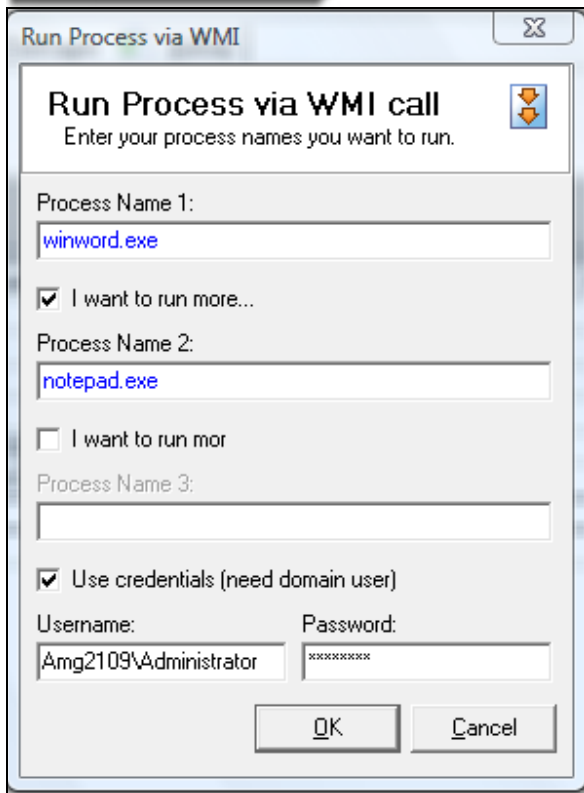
Run Process via WMI

Run Process via WMI call
Enter your process names you want to run.

Process Name 1:
winword.exe

I want to run more...

Process Name 2:
notepad.exe

I want to run mor

Process Name 3:

Use credentials (need domain user)

Username:
Amg2109\Administrator

Password:
********

OK

Cancel